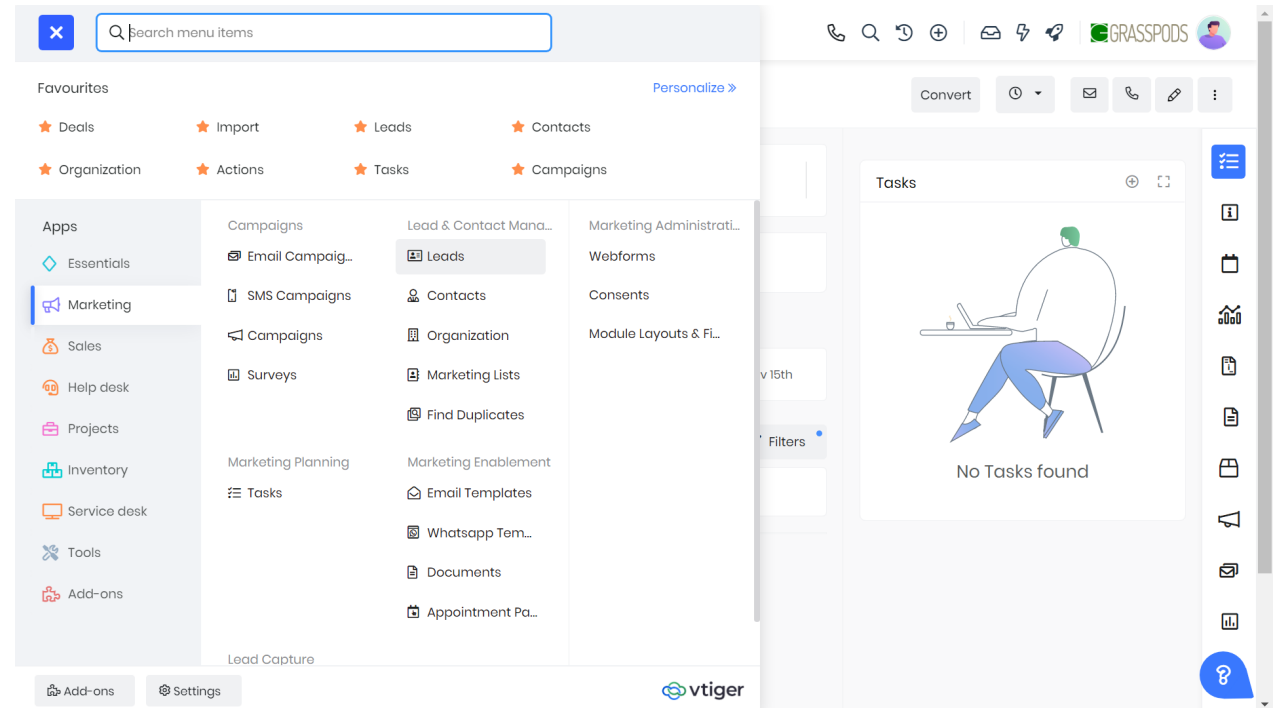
Search menu items

GRASSPODS

Convert

Favourites

Personalize »

Deals
Import
Leads
Contacts
Organization
Actions
Tasks
Campaigns

Apps
Essentials
Marketing
Sales
Help desk
Projects
Inventory
Service desk
Tools
Add-ons

Campaigns
Email Campaig...
SMS Campaigns
Campaigns
Surveys

Marketing Planning
Tasks

Lead Capture

Lead & Contact Mana...
Leads
Contacts
Organization
Marketing Lists
Find Duplicates

Marketing Enablement
Email Templates
Whatsapp Tem...
Documents
Appointment Pa...

Marketing Administrati...
Webforms
Consents
Module Layouts & Fi...

v 15th

Filters

Tasks

No Tasks found

Add-ons
Settings

vtiger